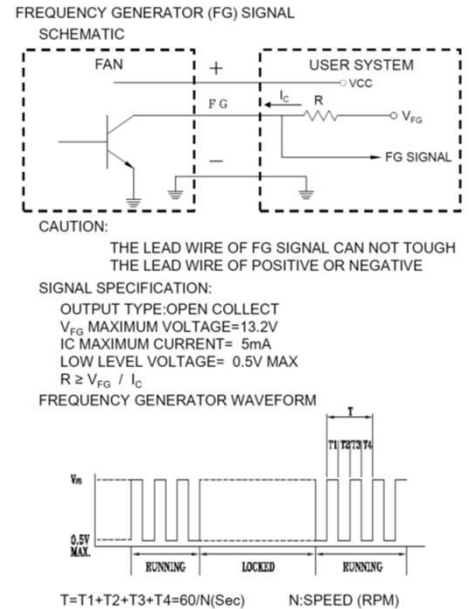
FREQUENCY GENERATOR (FG) SIGNAL

SCHEMATIC

FAN

+

USER SYSTEM

VCC

FG

$I_C$

R

$V_{FG}$

−

FG SIGNAL

CAUTION:

THE LEAD WIRE OF FG SIGNAL CAN NOT TOUGH THE LEAD WIRE OF POSITIVE OR NEGATIVE

SIGNAL SPECIFICATION:

OUTPUT TYPE:OPEN COLLECT
$V_{FG}$ MAXIMUM VOLTAGE=13.2V
IC MAXIMUM CURRENT= 5mA
LOW LEVEL VOLTAGE= 0.5V MAX
$R \geq V_{FG} / I_C$

FREQUENCY GENERATOR WAVEFORM

T

T1 T2 T3 T4

$V_{FG}$

0.5V MAX.

RUNNING

LOCKED

RUNNING

T=T1+T2+T3+T4=60/N(Sec)  N:SPEED (RPM)